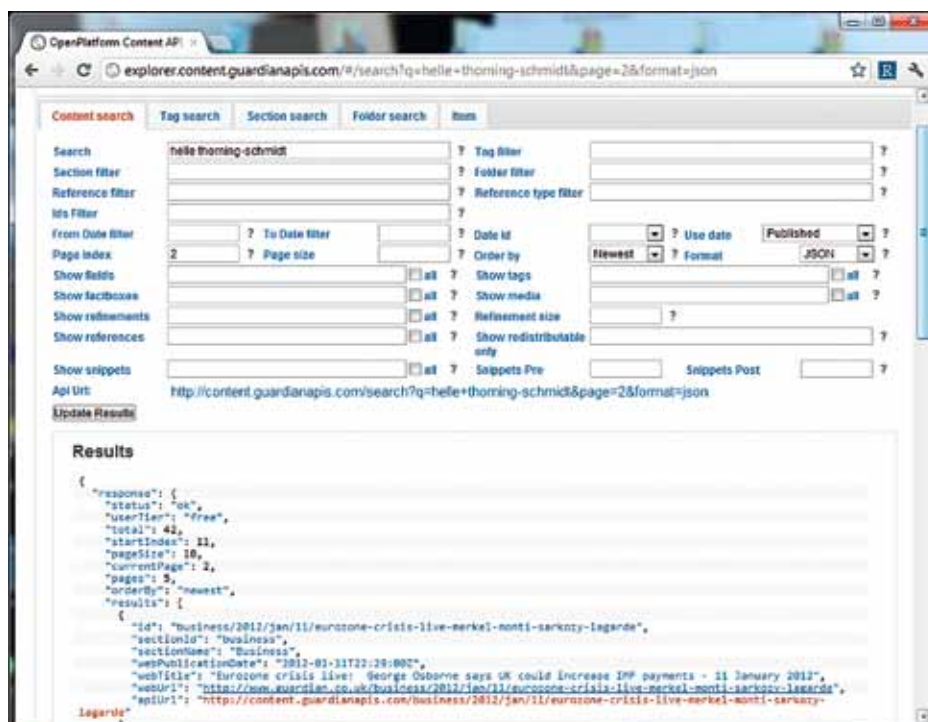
OpenPlatform Content API ×

explorer.content.guardianapis.com/#/search?q=helle+thorning-schmidt&page=2&format=json

Content search | Tag search | Section search | Folder search | Item

Search: helle thorning-schmidt ?
Tag filter ?
Section filter ?
Folder filter ?
Reference filter ?
Reference type filter ?
Ids Filter ?
From Date filter ? To Date filter
Date id ? Use date Published ?
Page index 2 ? Page size ? Order by Newest ? Format JSON ?
Show fields all ? Show tags all ?
Show factboxes all ? Show media all ?
Show refinements all ? Refinement size ?
Show references all ? Show redistributable only ?
Show snippets all ? Snippets Pre Snippets Post ?
Api Url: http://content.guardianapis.com/search?q=helle+thorning-schmidt&page=2&format=json
Update Results

Results

{
"response": {
"status": "ok",
"userTier": "free",
"total": 42,
"startIndex": 11,
"pageSize": 10,
"currentPage": 2,
"pages": 5,
"orderBy": "newest",
"results": [
{
"id": "business/2012/jan/11/eurozone-crisis-live-merkel-monti-sarkozy-lagarde",
"sectionId": "business",
"sectionName": "Business",
"webPublicationDate": "2012-01-11T22:20:00Z",
"webTitle": "Eurozone crisis live: George Osborne says UK could increase IMF payments - 11 January 2012",
"webUrl": "http://www.guardian.co.uk/business/2012/jan/11/eurozone-crisis-live-merkel-monti-sarkozy-lagarde",
"apiUrl": "http://content.guardianapis.com/business/2012/jan/11/eurozone-crisis-live-merkel-monti-sarkozy-lagarde"